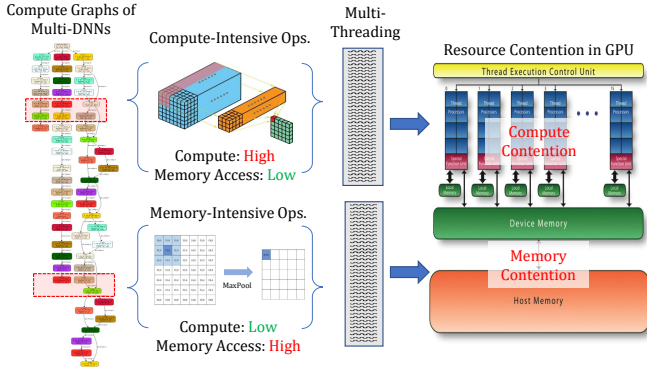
Compute Graphs of Multi-DNNs

Compute-Intensive Ops.

Compute: High
Memory Access: Low

Memory-Intensive Ops.

MaxPool

Compute: Low
Memory Access: High

Multi-Threading

Resource Contention in GPU

Thread Execution Control Unit

Thread Processors

Compute Contention

Special Function Unit

Local Memory

Device Memory

Memory Contention

Host Memory